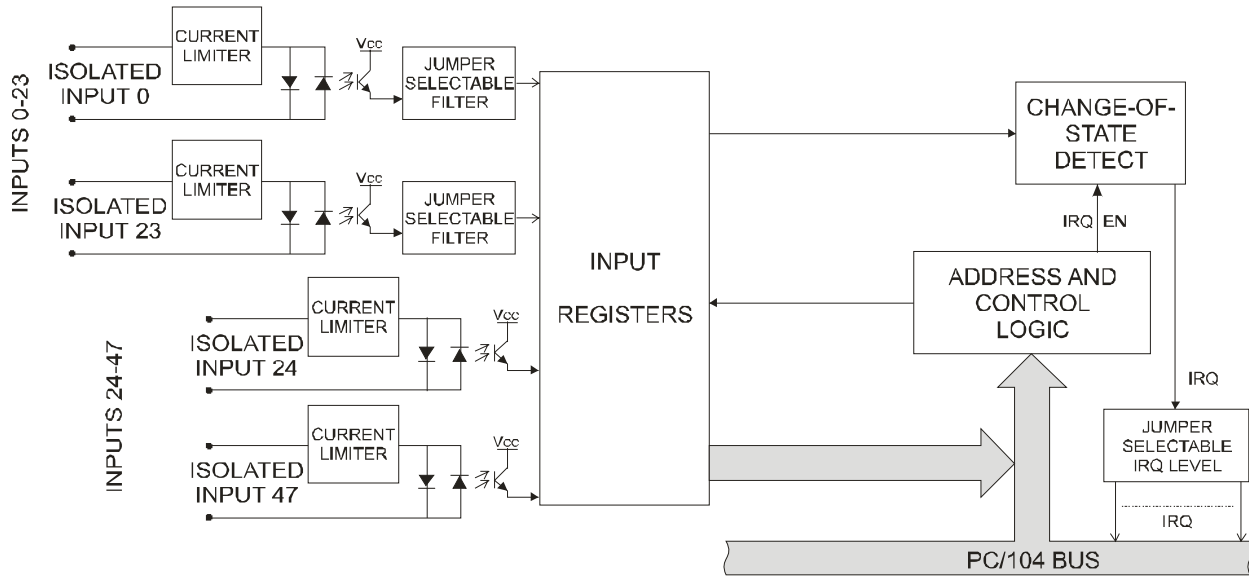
INPUTS 0-23

ISOLATED INPUT 0

CURRENT LIMITER

Vcc

JUMPER SELECTABLE FILTER

ISOLATED INPUT 23

CURRENT LIMITER

Vcc

JUMPER SELECTABLE FILTER

INPUTS 24-47

ISOLATED INPUT 24

CURRENT LIMITER

Vcc

ISOLATED INPUT 47

CURRENT LIMITER

Vcc

INPUT REGISTERS

CHANGE-OF-STATE DETECT

IRQ EN

ADDRESS AND CONTROL LOGIC

IRQ

JUMPER SELECTABLE IRQ LEVEL

IRQ

PC/104 BUS